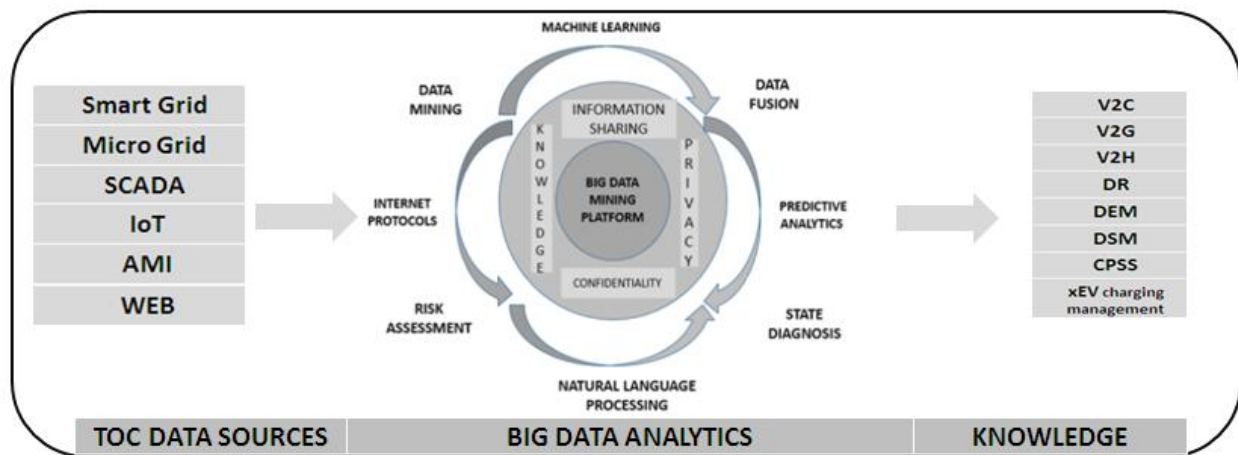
Smart Grid
Micro Grid
SCADA
IoT
AMI
WEB

MACHINE LEARNING
DATA MINING
DATA FUSION
INFORMATION SHARING
KNOWLEDGE
PRIVACY
BIG DATA MINING PLATFORM
CONFIDENTIALITY
INTERNET PROTOCOLS
PREDICTIVE ANALYTICS
RISK ASSESSMENT
STATE DIAGNOSIS
NATURAL LANGUAGE PROCESSING

V2C
V2G
V2H
DR
DEM
DSM
CPSS
xEV charging management

TOC DATA SOURCES
BIG DATA ANALYTICS
KNOWLEDGE